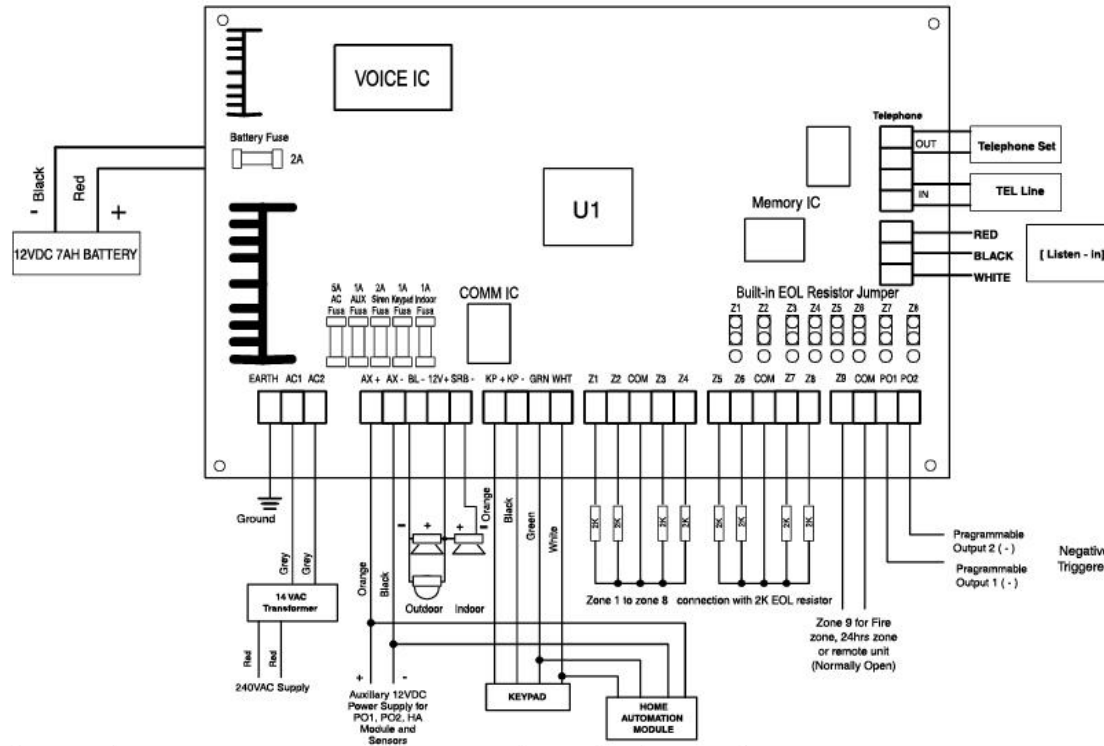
VOICE IC

Battery Fuse
2A

- Black
Red
+

12VDC 7AH BATTERY

U1

Telephone
OUT
IN
Telephone Set
TEL Line

Memory IC

RED
BLACK
WHITE
[ Listen - in]

5A AC Fuse
1A AUX Fuse
2A Siren Fuse
1A Keypad Fuse
1A Indoor Fuse

COMM IC

Built-in EOL Resistor Jumper
Z1 Z2 Z3 Z4 Z5 Z6 Z7 Z8

EARTH AC1 AC2
AX + AX - BL - 12V+ SRB -
KP + KP - GRN WHT
Z1 Z2 COM Z3 Z4
Z5 Z6 COM Z7 Z8
Z9 COM PO1 PO2

Ground

Grey
Grey

14 VAC Transformer

Red
Red
240VAC Supply

Orange
Black
-
+
+
Orange
Outdoor
Indoor

Black
Green
White

2K 2K 2K 2K 2K 2K 2K 2K

Zone 1 to zone 8 connection with 2K EOL resistor

Pragrammable Output 2 ( - )
Pragrammable Output 1 ( - )
Negativ
Triggere

Zone 9 for Fire zone, 24hrs zone or remote unit (Normally Open)

+
-
Auxiliary 12VDC Power Supply for PO1, PO2, HA Module and Sensors

KEYPAD

HOME AUTOMATION MODULE